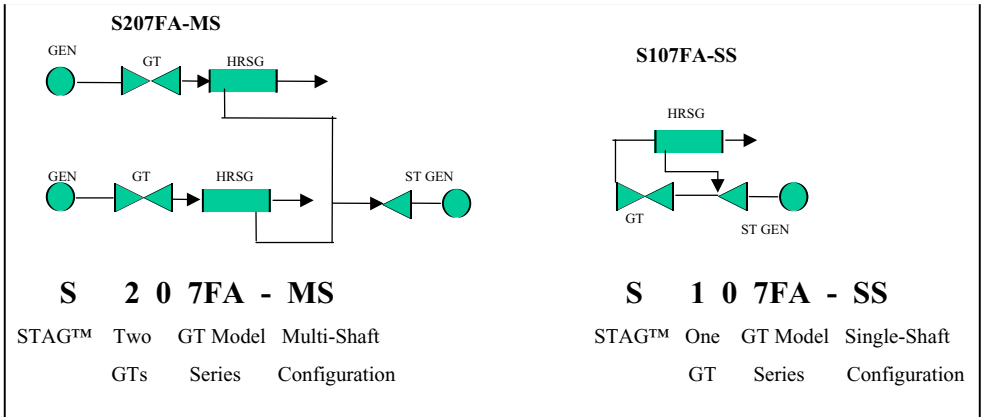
S207FA-MS

GEN
GT
HRSG

GEN
GT
HRSG
ST GEN

S107FA-SS

HRSG
GT
ST GEN

S 2 0 7FA - MS

STAG™ Two GTs GT Model Series Multi-Shaft Configuration

S 1 0 7FA - SS

STAG™ One GT GT Model Series Single-Shaft Configuration